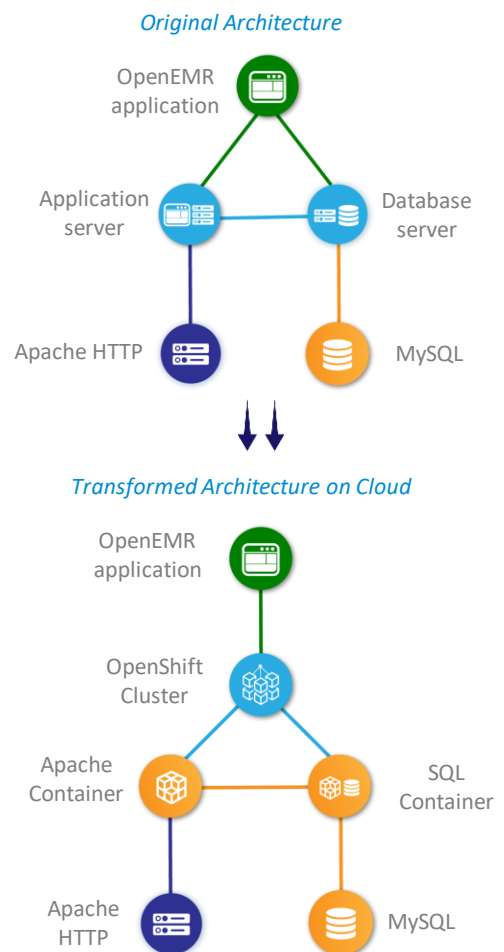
Original Architecture

OpenEMR application

Application server

Database server

Apache HTTP

MySQL

Transformed Architecture on Cloud

OpenEMR application

OpenShift Cluster

Apache Container

SQL Container

Apache HTTP

MySQL